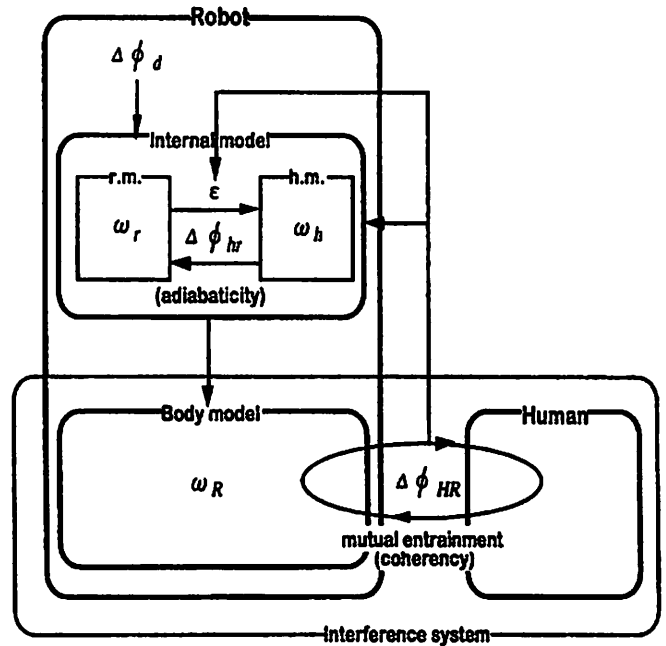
Robot

$\Delta \phi_d$

Internal model

r.m.

$\omega_r$

$\varepsilon$

$\Delta \phi_{hr}$

h.m.

$\omega_h$

(adiabaticity)

Body model

$\omega_R$

Human

$\Delta \phi_{HR}$

mutual entrainment (coherency)

Interference system